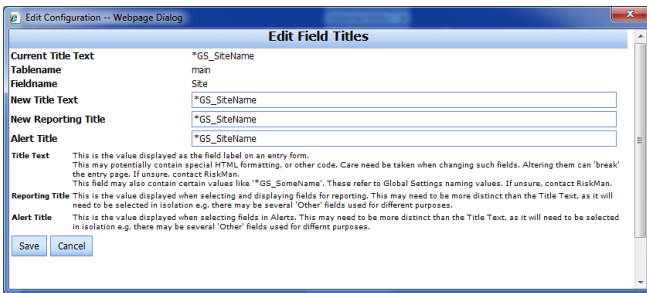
Edit Configuration -- Webpage Dialog

Edit Field Titles

| | |
|---|---|
| Current Title Text | *GS_SiteName |
| Tablename | main |
| Fieldname | Site |
| New Title Text | *GS_SiteName |
| New Reporting Title | *GS_SiteName |
| Alert Title | *GS_SiteName |

| | |
|---|---|
| Title Text | This is the value displayed as the field label on an entry form. This may potentially contain special HTML formatting, or other code. Care need be taken when changing such fields. Altering them can 'break' the entry page. If unsure, contact RiskMan. This field may also contain certain values like '*GS_SomeName'. These refer to Global Settings naming values. If unsure, contact RiskMan. |
| Reporting Title | This is the value displayed when selecting and displaying fields for reporting. This may need to be more distinct than the Title Text, as it will need to be selected in isolation e.g. there may be several 'Other' fields used for different purposes. |
| Alert Title | This is the value displayed when selecting fields in Alerts. This may need to be more distinct than the Title Text, as it will need to be selected in isolation e.g. there may be several 'Other' fields used for differnt purposes. |

Save Cancel